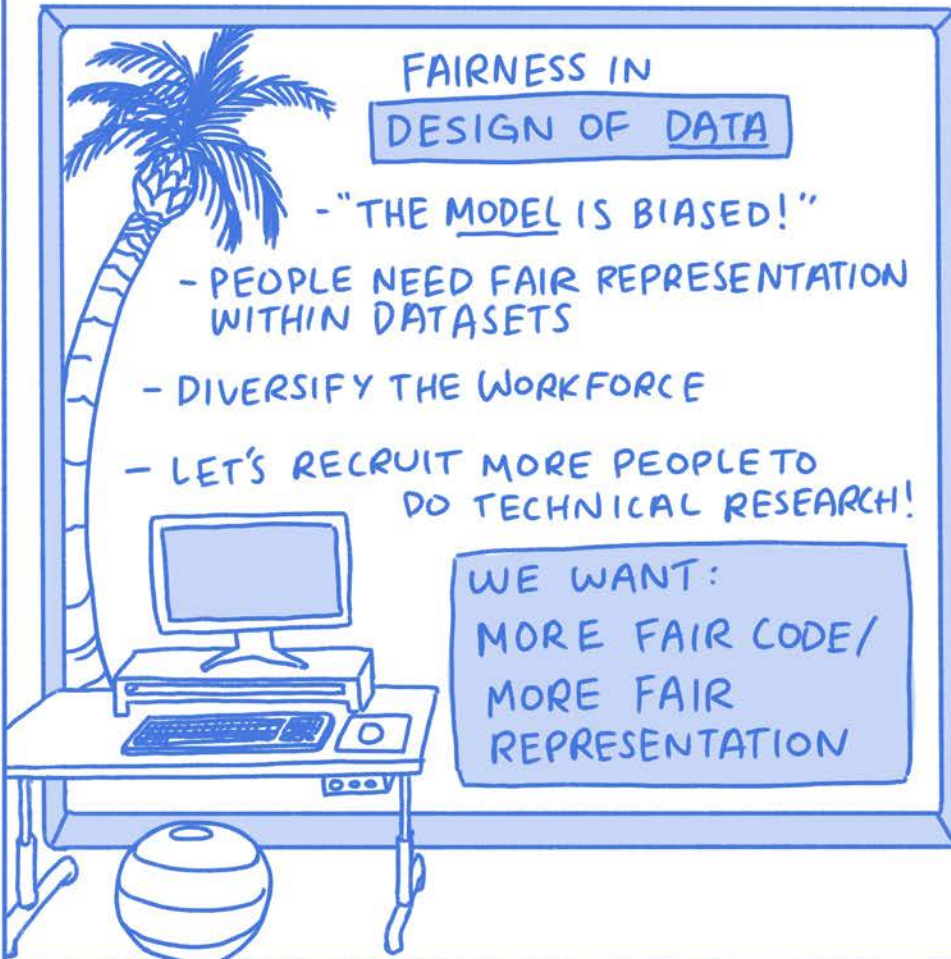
FAIRNESS IN
DESIGN OF DATA

- "THE MODEL IS BIASED!"

- PEOPLE NEED FAIR REPRESENTATION WITHIN DATASETS

- DIVERSIFY THE WORKFORCE

- LET'S RECRUIT MORE PEOPLE TO DO TECHNICAL RESEARCH!

WE WANT:
MORE FAIR CODE/
MORE FAIR
REPRESENTATION